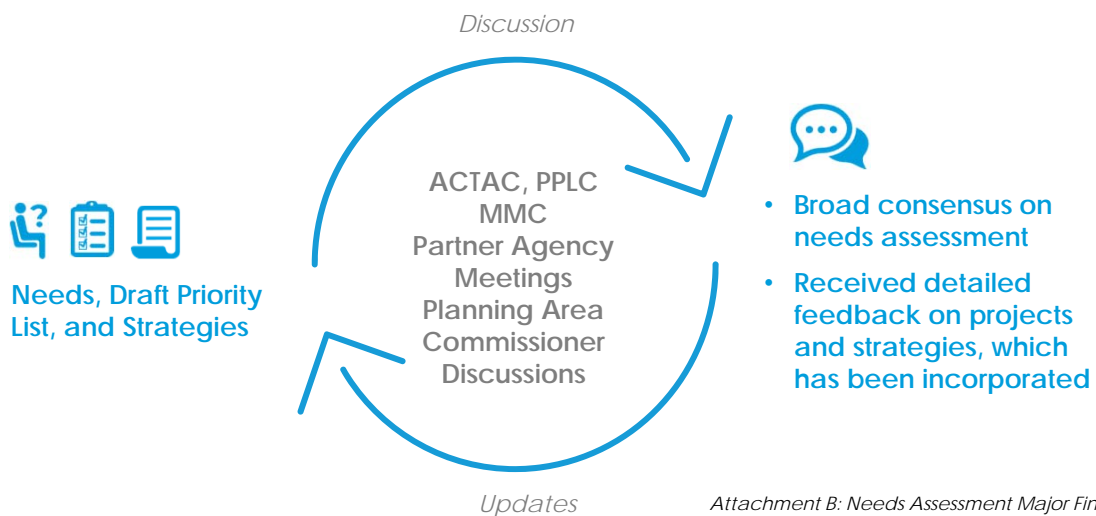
Discussion

Needs, Draft Priority List, and Strategies

ACTAC, PPLC
MMC
Partner Agency Meetings
Planning Area Commissioner Discussions

• Broad consensus on needs assessment
• Received detailed feedback on projects and strategies, which has been incorporated

Updates

Attachment B: Needs Assessment Major Fin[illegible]